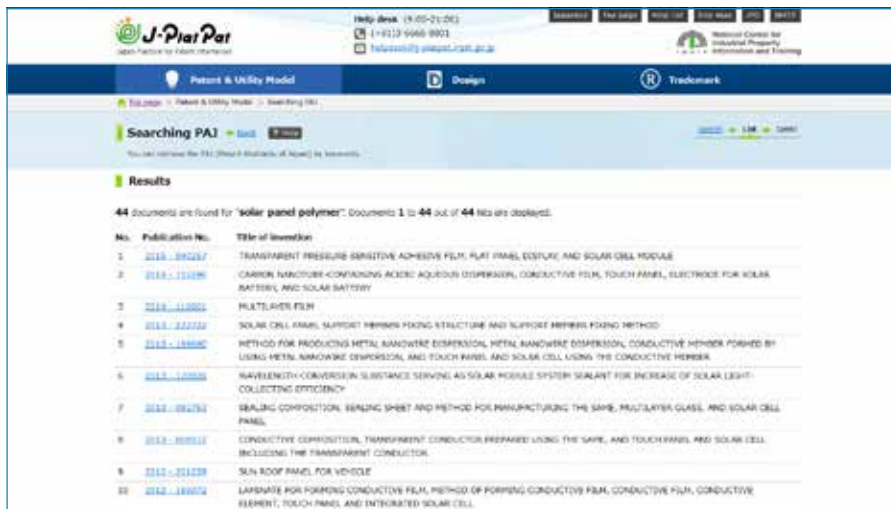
J-PlatPat
Japan Platform for Patent Information

Help desk (9:00-21:00)
(+81)3 6666 8801
helpdesk@j-platpat.inpit.go.jp

Japanese | Top page | Help list | Site map | JPO | INPIT

National Center for Industrial Property Information and Training

Patent & Utility Model | Design | Trademark

Top page > Patent & Utility Model > Searching PAJ

Searching PAJ ◄ Back | Help

You can retrieve the PAJ (Patent Abstracts of Japan) by keywords.

Search ► List ► Detail

Results

44 documents are found for "solar panel polymer". Documents 1 to 44 out of 44 hits are displayed.

| No. | Publication No. | Title of invention |
|---|---|---|
| 1 | 2016 - 040257 | TRANSPARENT PRESSURE-SENSITIVE ADHESIVE FILM, FLAT PANEL DISPLAY, AND SOLAR CELL MODULE |
| 2 | 2015 - 151296 | CARBON NANOTUBE-CONTAINING ACIDIC AQUEOUS DISPERSION, CONDUCTIVE FILM, TOUCH PANEL, ELECTRODE FOR SOLAR BATTERY, AND SOLAR BATTERY |
| 3 | 2014 - 110001 | MULTILAYER FILM |
| 4 | 2014 - 122732 | SOLAR CELL PANEL SUPPORT MEMBER FIXING STRUCTURE AND SUPPORT MEMBER FIXING METHOD |
| 5 | 2013 - 184690 | METHOD FOR PRODUCING METAL NANOWIRE DISPERSION, METAL NANOWIRE DISPERSION, CONDUCTIVE MEMBER FORMED BY USING METAL NANOWIRE DISPERSION, AND TOUCH PANEL AND SOLAR CELL USING THE CONDUCTIVE MEMBER |
| 6 | 2013 - 125505 | WAVELENGTH-CONVERSION SUBSTANCE SERVING AS SOLAR MODULE SYSTEM SEALANT FOR INCREASE OF SOLAR LIGHT-COLLECTING EFFICIENCY |
| 7 | 2013 - 061763 | SEALING COMPOSITION, SEALING SHEET AND METHOD FOR MANUFACTURING THE SAME, MULTILAYER GLASS, AND SOLAR CELL PANEL |
| 8 | 2013 - 008512 | CONDUCTIVE COMPOSITION, TRANSPARENT CONDUCTOR PREPARED USING THE SAME, AND TOUCH PANEL AND SOLAR CELL INCLUDING THE TRANSPARENT CONDUCTOR |
| 9 | 2013 - 001238 | SUN ROOF PANEL FOR VEHICLE |
| 10 | 2012 - 160072 | LAMINATE FOR FORMING CONDUCTIVE FILM, METHOD OF FORMING CONDUCTIVE FILM, CONDUCTIVE FILM, CONDUCTIVE ELEMENT, TOUCH PANEL AND INTEGRATED SOLAR CELL |